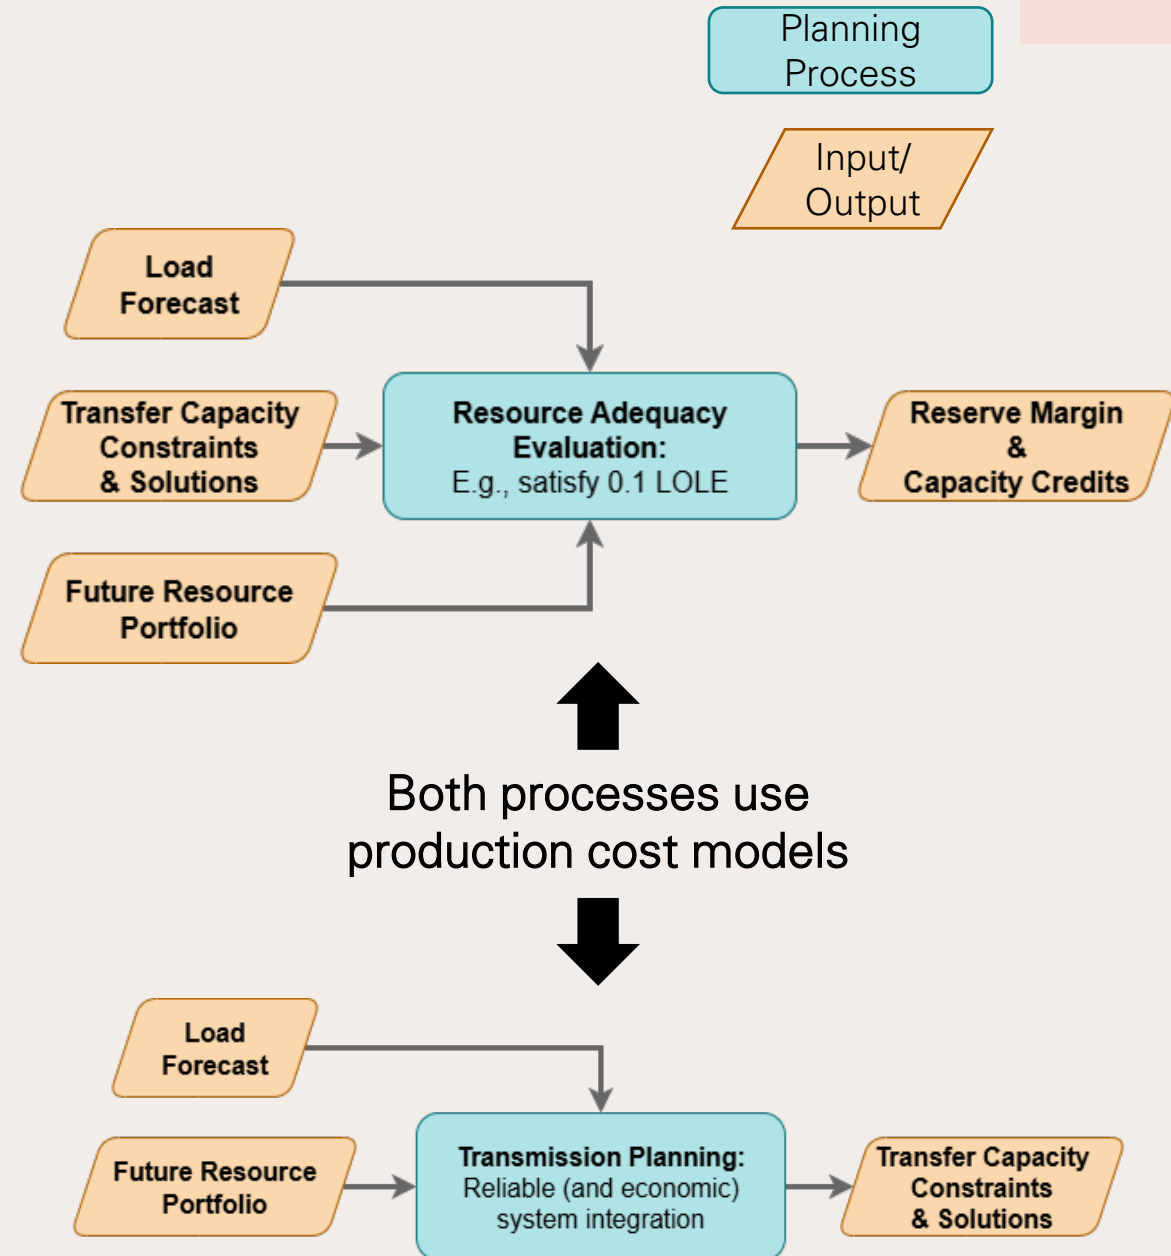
Planning Process

Input/ Output

Load Forecast

Transfer Capacity Constraints & Solutions

Resource Adequacy Evaluation:
E.g., satisfy 0.1 LOLE

Reserve Margin & Capacity Credits

Future Resource Portfolio

Both processes use production cost models

Load Forecast

Future Resource Portfolio

Transmission Planning:
Reliable (and economic) system integration

Transfer Capacity Constraints & Solutions